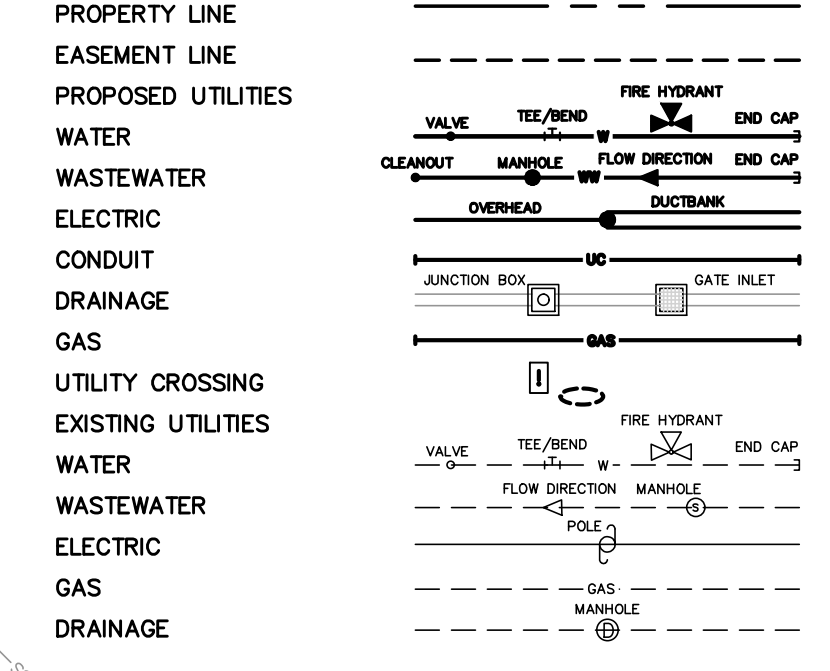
PROPERTY LINE
EASEMENT LINE
PROPOSED UTILITIES
WATER
WASTEWATER
ELECTRIC
CONDUIT
DRAINAGE
GAS
UTILITY CROSSING
EXISTING UTILITIES
WATER
WASTEWATER
ELECTRIC
GAS
DRAINAGE

FIRE HYDRANT
VALVE
TEE/BEND
W
END CAP
CLEANOUT
MANHOLE
WW
FLOW DIRECTION
END CAP
OVERHEAD
DUCTBANK
UC
JUNCTION BOX
GATE INLET
GAS
FIRE HYDRANT
VALVE
TEE/BEND
W
END CAP
FLOW DIRECTION
MANHOLE
S
POLE
GAS
MANHOLE
D